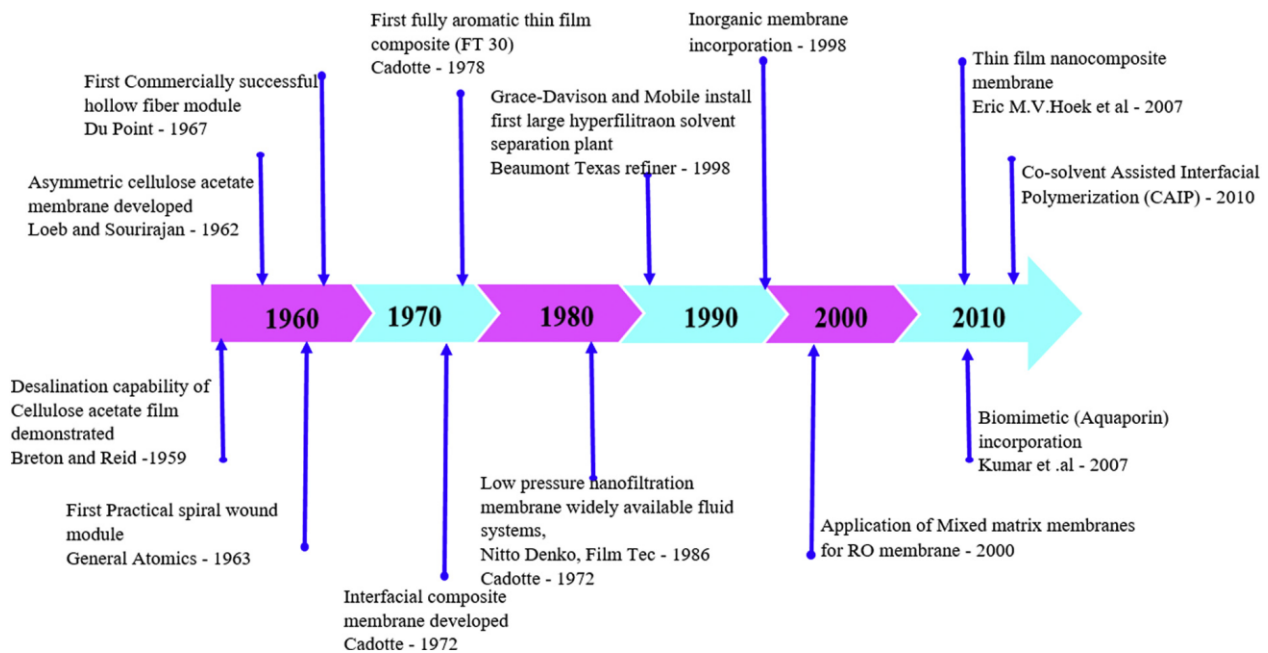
First fully aromatic thin film composite (FT 30)
Cadotte - 1978

Inorganic membrane incorporation - 1998

Thin film nanocomposite membrane
Eric M.V.Hoek et al - 2007

First Commercially successful hollow fiber module
Du Point - 1967

Grace-Davison and Mobile install first large hyperfilitraon solvent separation plant
Beaumont Texas refiner - 1998

Asymmetric cellulose acetate membrane developed
Loeb and Sourirajan - 1962

Co-solvent Assisted Interfacial Polymerization (CAIP) - 2010

1960
1970
1980
1990
2000
2010

Desalination capability of Cellulose acetate film demonstrated
Breton and Reid -1959

Biomimetic (Aquaporin) incorporation
Kumar et .al - 2007

First Practical spiral wound module
General Atomics - 1963

Low pressure nanofiltration membrane widely available fluid systems,
Nitto Denko, Film Tec - 1986
Cadotte - 1972

Application of Mixed matrix membranes for RO membrane - 2000

Interfacial composite membrane developed
Cadotte - 1972